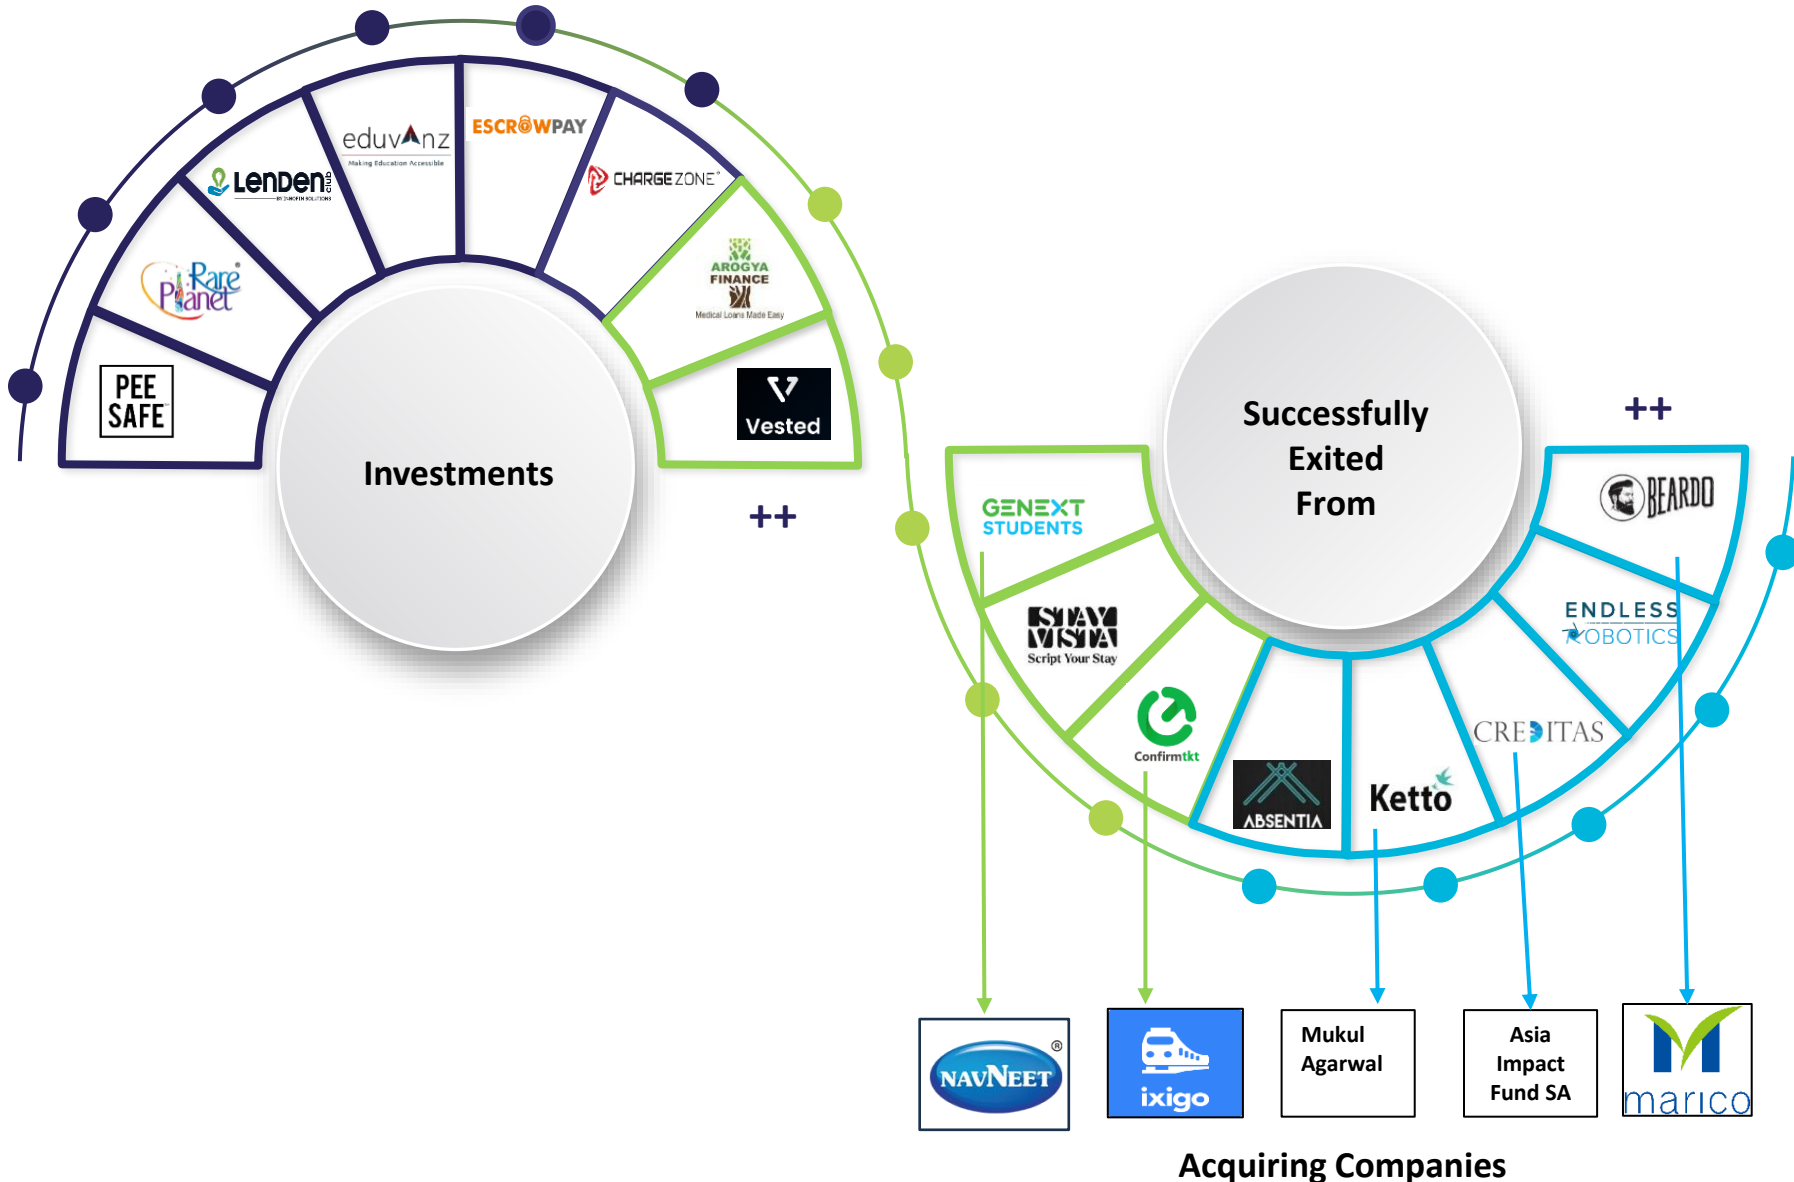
PEE SAFE

Rare Planet

LenDen club

eduvAnz
Making Education Accessible

ESCROWPAY

CHARGE ZONE

AROGYA FINANCE
Medical Loans Made Easy

Vested

Investments

++

Successfully Exited From

++

GENEXT STUDENTS

STAY VISTA
Script Your Stay

Confirmtkt

ABSENTIA

Ketto

CREDITAS

ENDLESS ROBOTICS

BEARDO

NAVNEET

ixigo

Mukul Agarwal

Asia Impact Fund SA

marico

Acquiring Companies